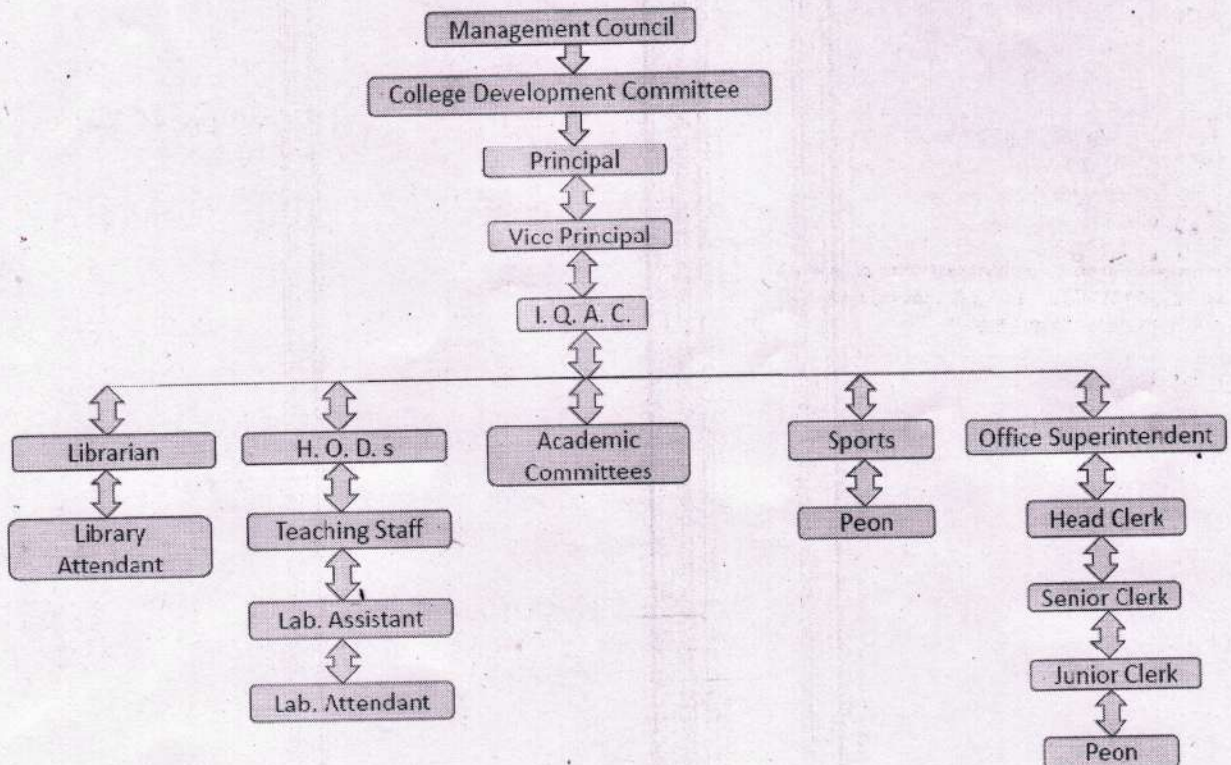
Management Council

College Development Committee

Principal

Vice Principal

I. Q. A. C.

Librarian

Library Attendant

H. O. D. s

Teaching Staff

Lab. Assistant

Lab. Attendant

Academic Committees

Sports

Peon

Office Superintendent

Head Clerk

Senior Clerk

Junior Clerk

Peon